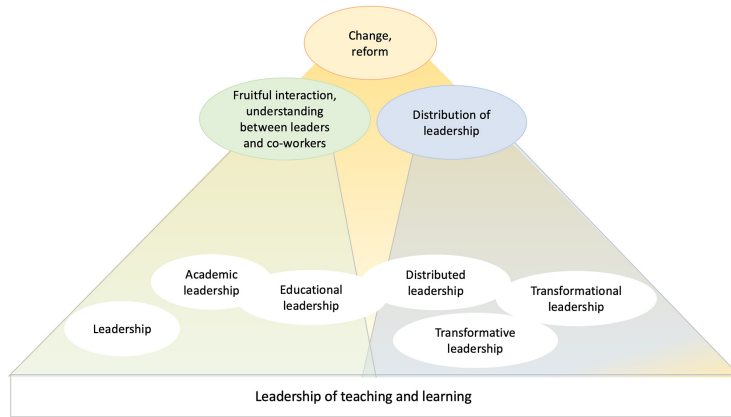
Change, reform

Fruitful interaction, understanding between leaders and co-workers

Distribution of leadership

Academic leadership

Educational leadership

Distributed leadership

Transformational leadership

Leadership

Transformative leadership

Leadership of teaching and learning